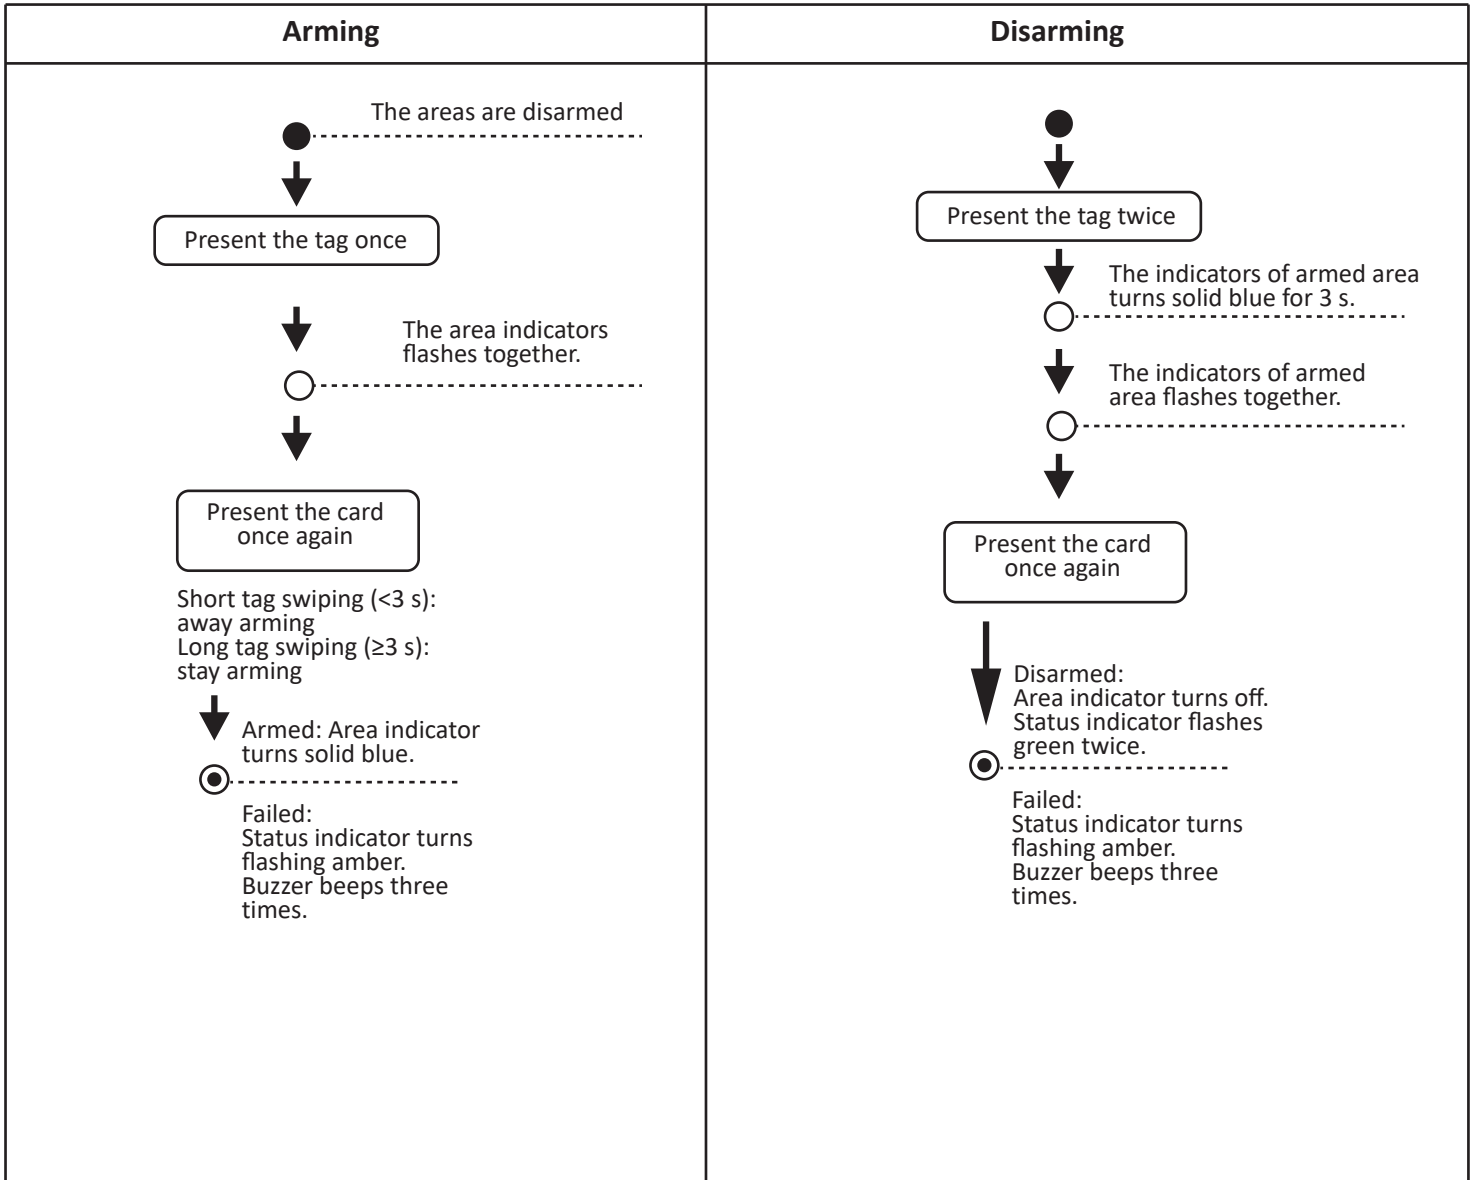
| Arming | Disarming |
|---|---|
| The areas are disarmed<br>Present the tag once<br>The area indicators flashes together.<br>Present the card once again<br>Short tag swiping (<3 s): away arming<br>Long tag swiping (≥3 s): stay arming<br>Armed: Area indicator turns solid blue.<br>Failed: Status indicator turns flashing amber. Buzzer beeps three times. | Present the tag twice<br>The indicators of armed area turns solid blue for 3 s.<br>The indicators of armed area flashes together.<br>Present the card once again<br>Disarmed: Area indicator turns off. Status indicator flashes green twice.<br>Failed: Status indicator turns flashing amber. Buzzer beeps three times. |